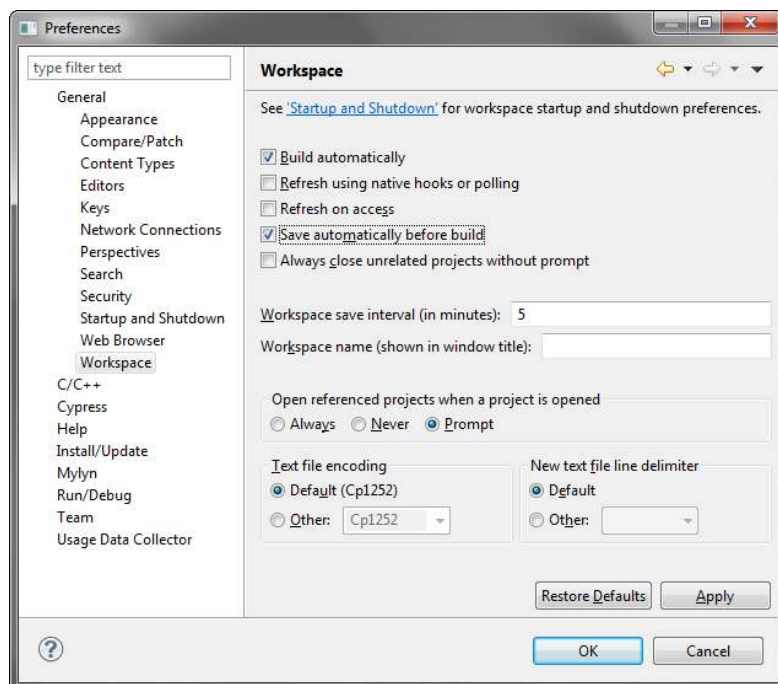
Preferences

type filter text

General
Appearance
Compare/Patch
Content Types
Editors
Keys
Network Connections
Perspectives
Search
Security
Startup and Shutdown
Web Browser
Workspace
C/C++
Cypress
Help
Install/Update
Mylyn
Run/Debug
Team
Usage Data Collector

Workspace

See 'Startup and Shutdown' for workspace startup and shutdown preferences.

Build automatically
Refresh using native hooks or polling
Refresh on access
Save automatically before build
Always close unrelated projects without prompt

Workspace save interval (in minutes): 5
Workspace name (shown in window title):

Open referenced projects when a project is opened
Always Never Prompt

Text file encoding
Default (Cp1252)
Other: Cp1252

New text file line delimiter
Default
Other:

Restore Defaults Apply

OK Cancel